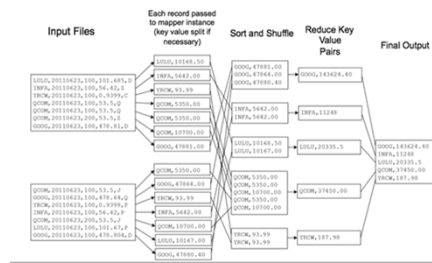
Input Files

Each record passed to mapper instance (key value split if necessary)

Sort and Shuffle

Reduce Key Value Pairs

Final Output

LULU,20110623,100,101.485,D
INFA,20110623,100,56.42,Z
YRCW,20110623,100,0.9399,C
QCOM,20110623,100,53.5,Q
QCOM,20110623,100,53.5,Q
QCOM,20110623,100,53.5,Z
GOOG,20110623,100,478.81,D

LULU,10148.50
INFA,5642.00
YRCW,93.99
QCOM,5350.00
QCOM,5350.00
QCOM,10700.00
GOOG,47881.00

QCOM,20110623,100,53.5,J
GOOG,20110623,100,478.64,Q
YRCW,20110623,100,0.9399,Z
INFA,20110623,100,56.42,F
QCOM,20110623,200,53.5,J
LULU,20110623,100,101.67,P
GOOG,20110623,100,478.804,D

QCOM,5350.00
GOOG,47864.00
YRCW,93.99
INFA,5642.00
QCOM,10700.00
LULU,10167.00
GOOG,47880.40

GOOG,47881.00
GOOG,47864.00
GOOG,47880.40

INFA,5642.00
INFA,5642.00

LULU,10148.50
LULU,10167.00

QCOM,5350.00
QCOM,5350.00
QCOM,10700.00
QCOM,5350.00
QCOM,10700.00

YRCW,93.99
YRCW,93.99

GOOG,143624.40

INFA,11248

LULU,20335.5

QCOM,37450.00

YRCW,187.98

GOOG,143624.40
INFA,11248
LULU,20335.5
QCOM,37450.00
YRCW,187.98